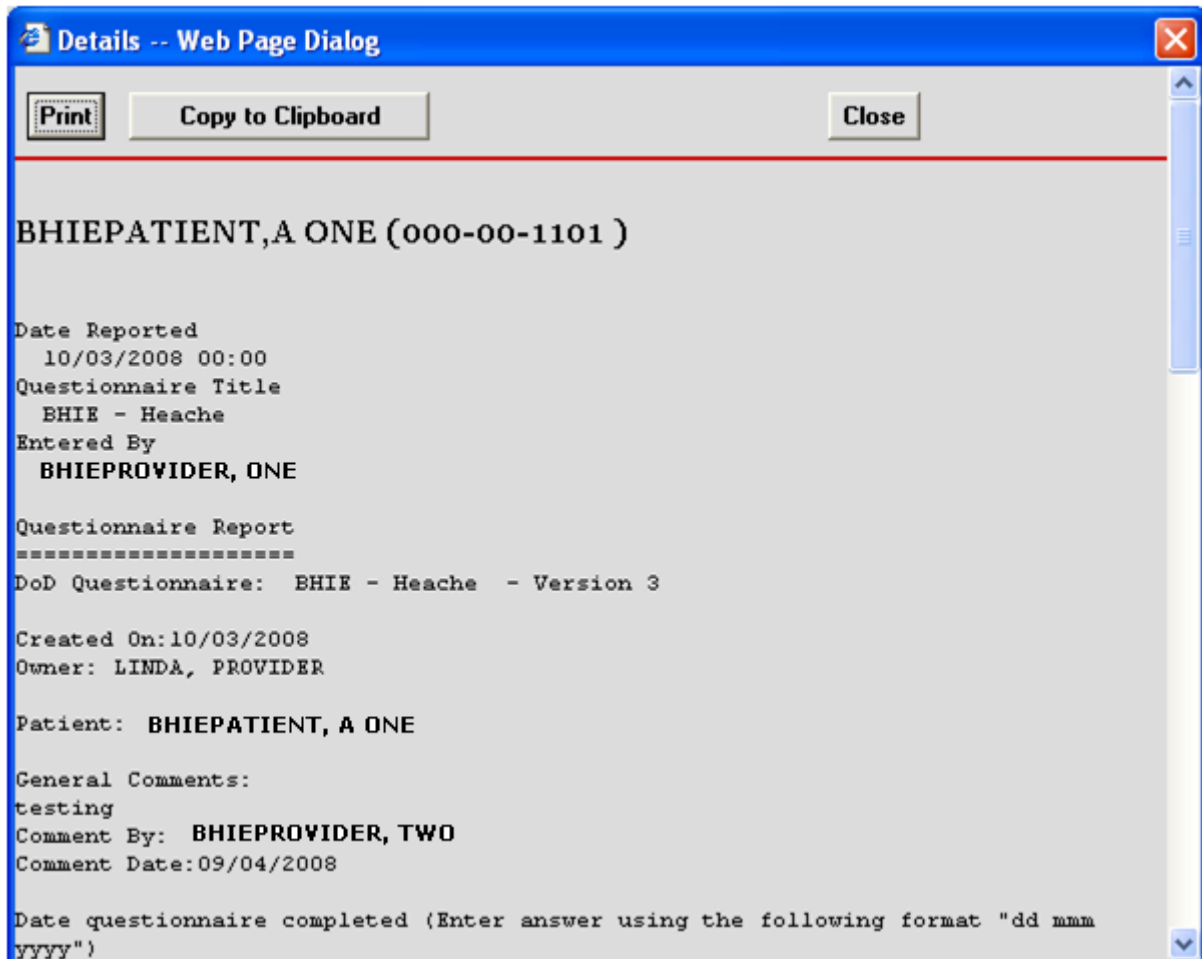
Details -- Web Page Dialog

Print

Copy to Clipboard

Close

BHIEPATIENT,A ONE (000-00-1101 )

Date Reported
10/03/2008 00:00
Questionnaire Title
BHIE - Heache
Entered By
BHIEPROVIDER, ONE

Questionnaire Report
====================
DoD Questionnaire: BHIE - Heache - Version 3

Created On:10/03/2008
Owner: LINDA, PROVIDER

Patient: BHIEPATIENT, A ONE

General Comments:
testing
Comment By: BHIEPROVIDER, TWO
Comment Date:09/04/2008

Date questionnaire completed (Enter answer using the following format "dd mmm yyyy")